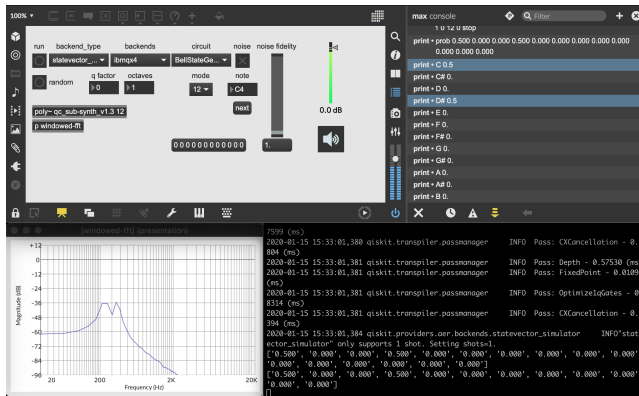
100%

run backend_type backends circuit noise noise fidelity

statevector_... ibmqx4 BellStateGe...

random q factor octaves mode note

0 1 12 C4

next

poly~ qc_sub-synth_v1.3 12

p windowed-fft

000000000000 1.

0.0 dB

max console

1 to 12 to stop

print • prob 0.500 0.000 0.000 0.500 0.000 0.000 0.000 0.000 0.000 0.000 0.000 0.000

print • C 0.5

print • C# 0.

print • D 0.

print • D# 0.5

print • E 0.

print • F 0.

print • F# 0.

print • G 0.

print • G# 0.

print • A 0.

print • A# 0.

print • B 0.

[windowed-fft] (presentation)

+12

0

-12

-24

-36

-48

-60

-72

-84

-96

Magnitude (dB)

20 200 2K 20K

Frequency (Hz)

7599 (ms)
2020-01-15 15:33:01,380 qiskit.transpiler.passmanager INFO Pass: CXCancellation - 0.804 (ms)
2020-01-15 15:33:01,381 qiskit.transpiler.passmanager INFO Pass: Depth - 0.57530 (ms
2020-01-15 15:33:01,381 qiskit.transpiler.passmanager INFO Pass: FixedPoint - 0.0109 (ms)
2020-01-15 15:33:01,381 qiskit.transpiler.passmanager INFO Pass: Optimize1qGates - 0.8314 (ms)
2020-01-15 15:33:01,381 qiskit.transpiler.passmanager INFO Pass: CXCancellation - 0.394 (ms)
2020-01-15 15:33:01,384 qiskit.providers.aer.backends.statevector_simulator INFO"statevector_simulator" only supports 1 shot. Setting shots=1.
['0.500', '0.000', '0.000', '0.500', '0.000', '0.000', '0.000', '0.000', '0.000', '0.000', '0.000', '0.000', '0.000', '0.000', '0.000', '0.000']
['0.500', '0.000', '0.000', '0.500', '0.000', '0.000', '0.000', '0.000', '0.000', '0.000', '0.000', '0.000']